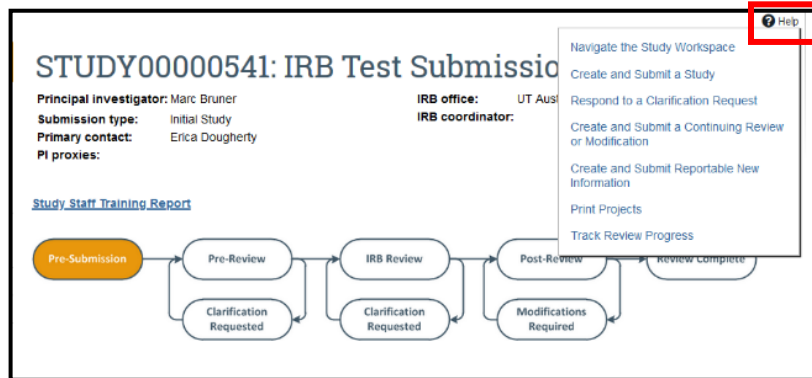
Help

STUDY00000541: IRB Test Submissio

Principal investigator: Marc Bruner
Submission type: Initial Study
Primary contact: Erica Dougherty
PI proxies:

IRB office: UT Aust
IRB coordinator:

Navigate the Study Workspace
Create and Submit a Study
Respond to a Clarification Request
Create and Submit a Continuing Review or Modification
Create and Submit Reportable New Information
Print Projects
Track Review Progress

Study Staff Training Report

Pre-Submission
Pre-Review
IRB Review
Post-Review
Review Complete
Clarification Requested
Clarification Requested
Modifications Required